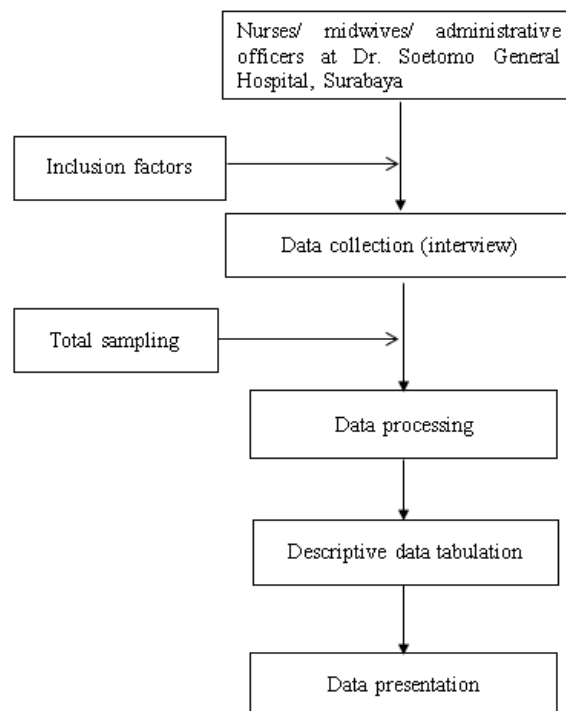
Nurses/ midwives/ administrative officers at Dr. Soetomo General Hospital, Surabaya

Inclusion factors

Data collection (interview)

Total sampling

Data processing

Descriptive data tabulation

Data presentation